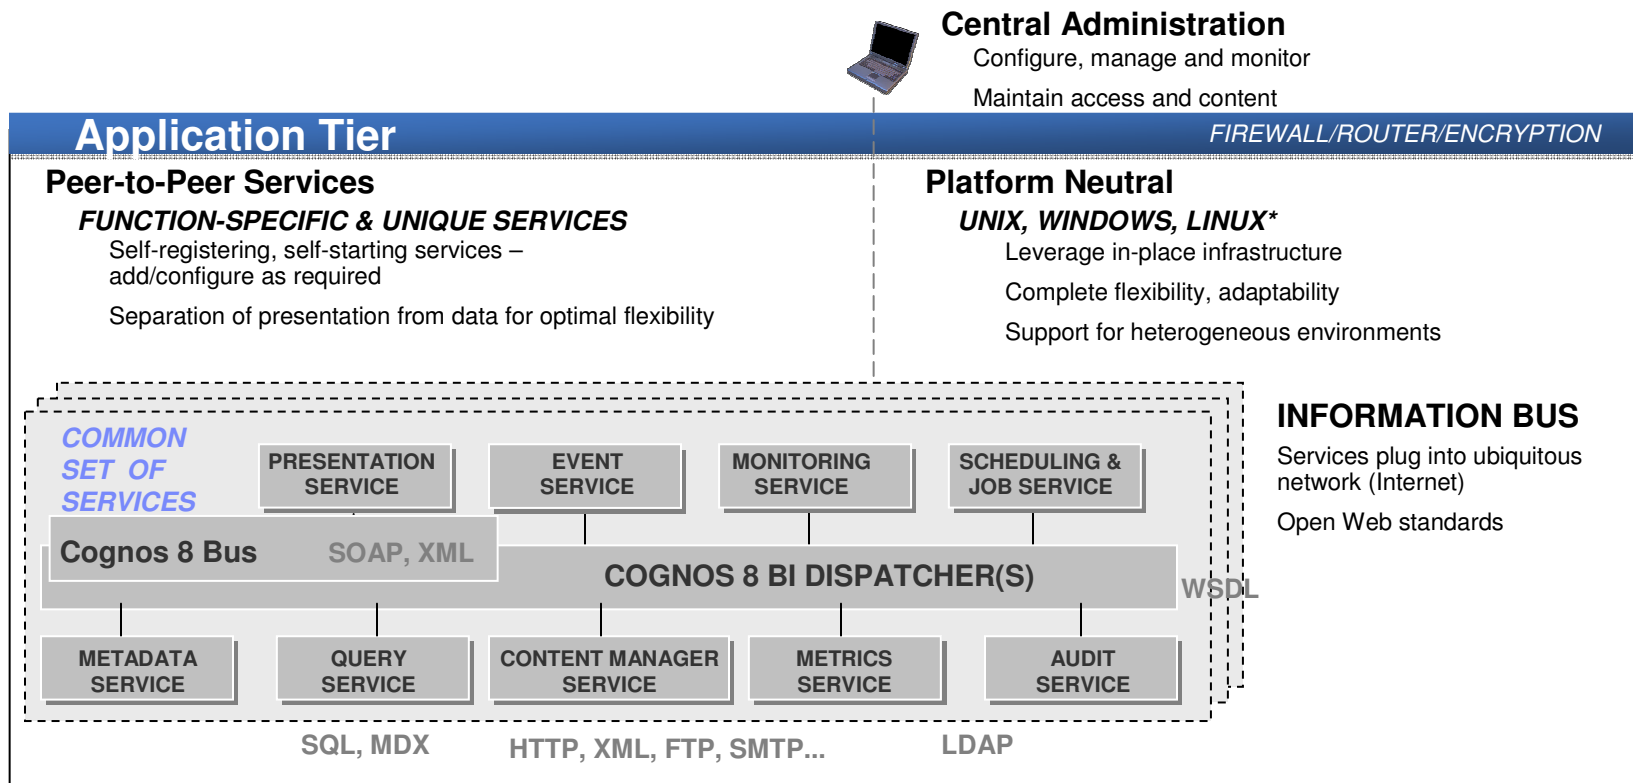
Central Administration
Configure, manage and monitor
Maintain access and content

Application Tier
FIREWALL/ROUTER/ENCRYPTION

Peer-to-Peer Services
FUNCTION-SPECIFIC & UNIQUE SERVICES
Self-registering, self-starting services – add/configure as required
Separation of presentation from data for optimal flexibility

Platform Neutral
UNIX, WINDOWS, LINUX*
Leverage in-place infrastructure
Complete flexibility, adaptability
Support for heterogeneous environments

COMMON SET OF SERVICES

PRESENTATION SERVICE
EVENT SERVICE
MONITORING SERVICE
SCHEDULING & JOB SERVICE

Cognos 8 Bus SOAP, XML
COGNOS 8 BI DISPATCHER(S)
WSDL

METADATA SERVICE
QUERY SERVICE
CONTENT MANAGER SERVICE
METRICS SERVICE
AUDIT SERVICE

SQL, MDX
HTTP, XML, FTP, SMTP...
LDAP

INFORMATION BUS
Services plug into ubiquitous network (Internet)
Open Web standards